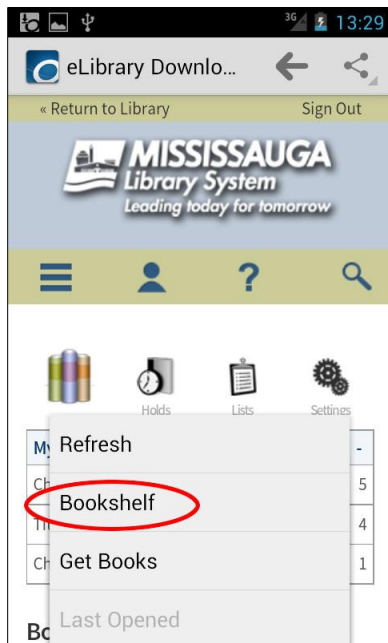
3G 13:29

eLibrary Downlo...

« Return to Library

Sign Out

MISSISSAUGA
Library System
Leading today for tomorrow

Holds

Lists

Settings

My

-

Ch

5

Th

4

Ch

1

Refresh

Bookshelf

Get Books

Last Opened

Bo